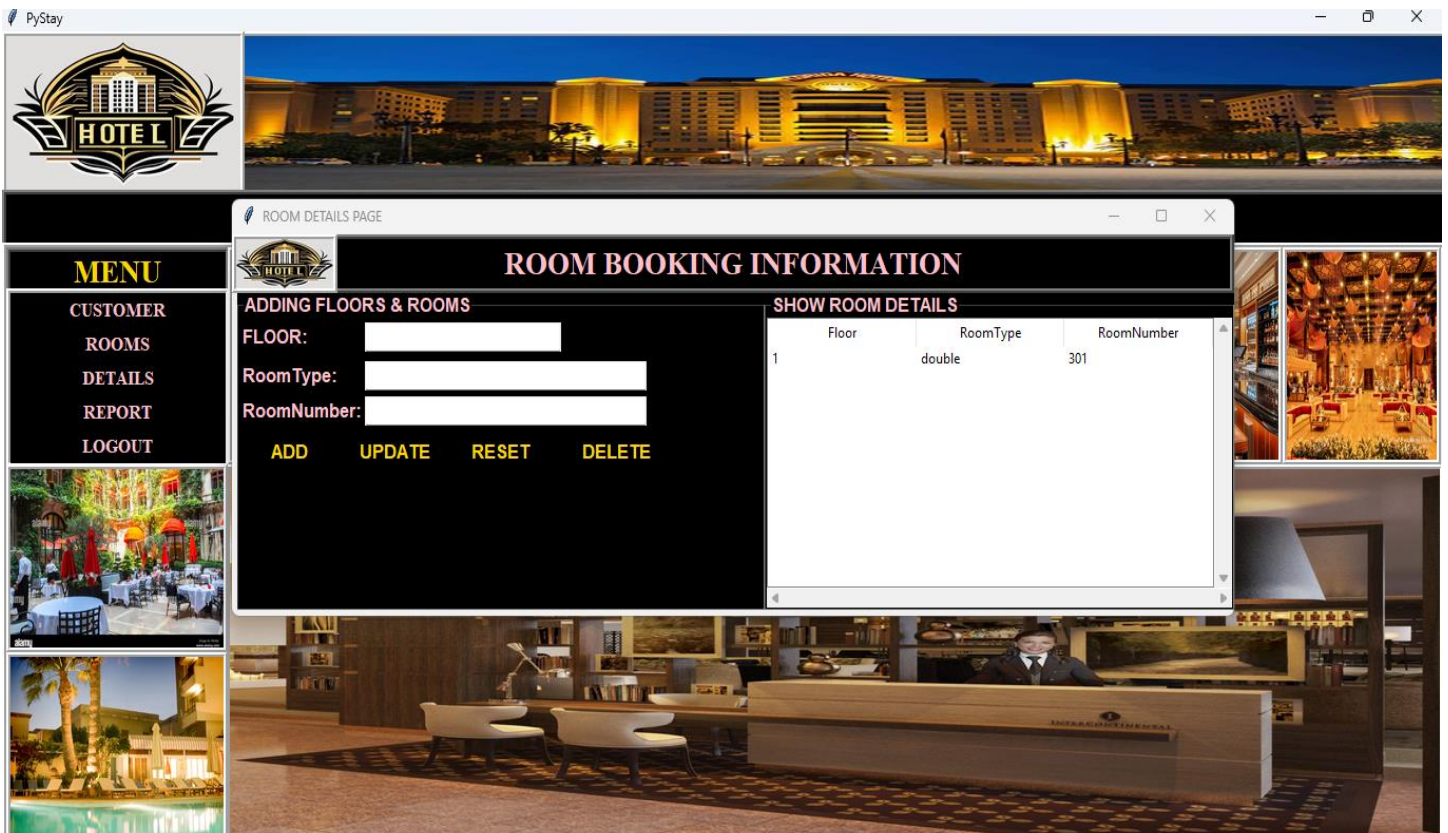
PyStay

HOTEL

MENU

CUSTOMER

ROOMS

DETAILS

REPORT

LOGOUT

ROOM DETAILS PAGE

HOTEL

ROOM BOOKING INFORMATION

ADDING FLOORS & ROOMS

FLOOR:

RoomType:

RoomNumber:

ADD UPDATE RESET DELETE

SHOW ROOM DETAILS

| Floor | RoomType | RoomNumber |
|---|---|---|
| 1 | double | 301 |

alamy

INTERCONTINENTAL